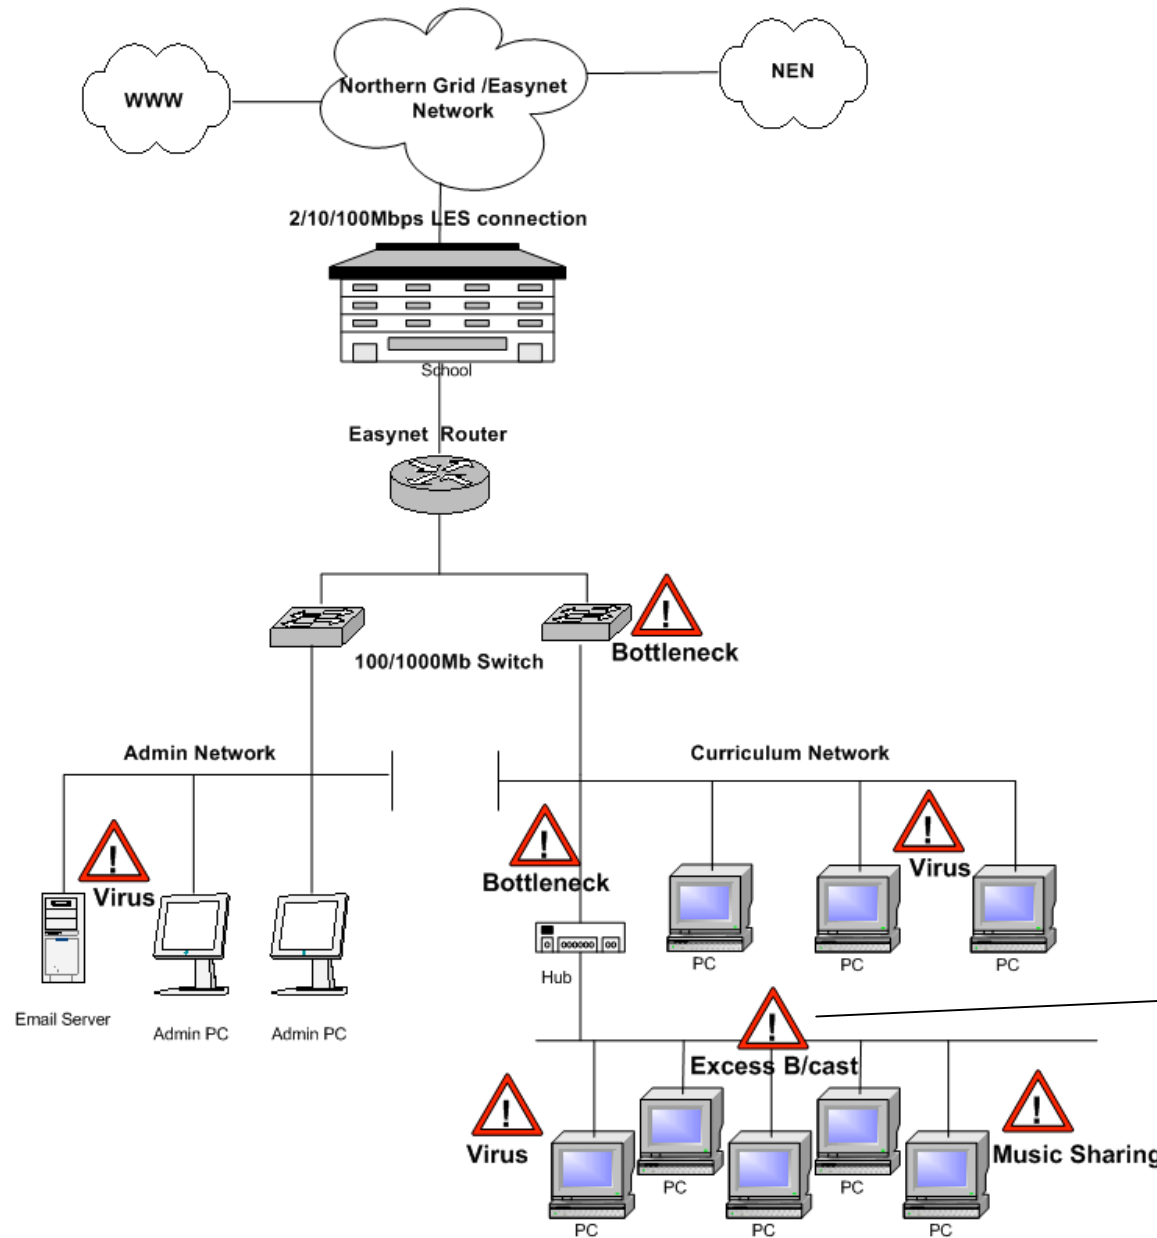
WWW

Northern Grid /Easynet Network

NEN

2/10/100Mbps LES connection

School

Easynet Router

100/1000Mb Switch

Bottleneck

Admin Network

Curriculum Network

Virus

Email Server

Admin PC

Admin PC

Bottleneck

Hub

PC

PC

Virus

PC

Excess B/cast

Virus

PC

PC

PC

PC

PC

Music Sharing